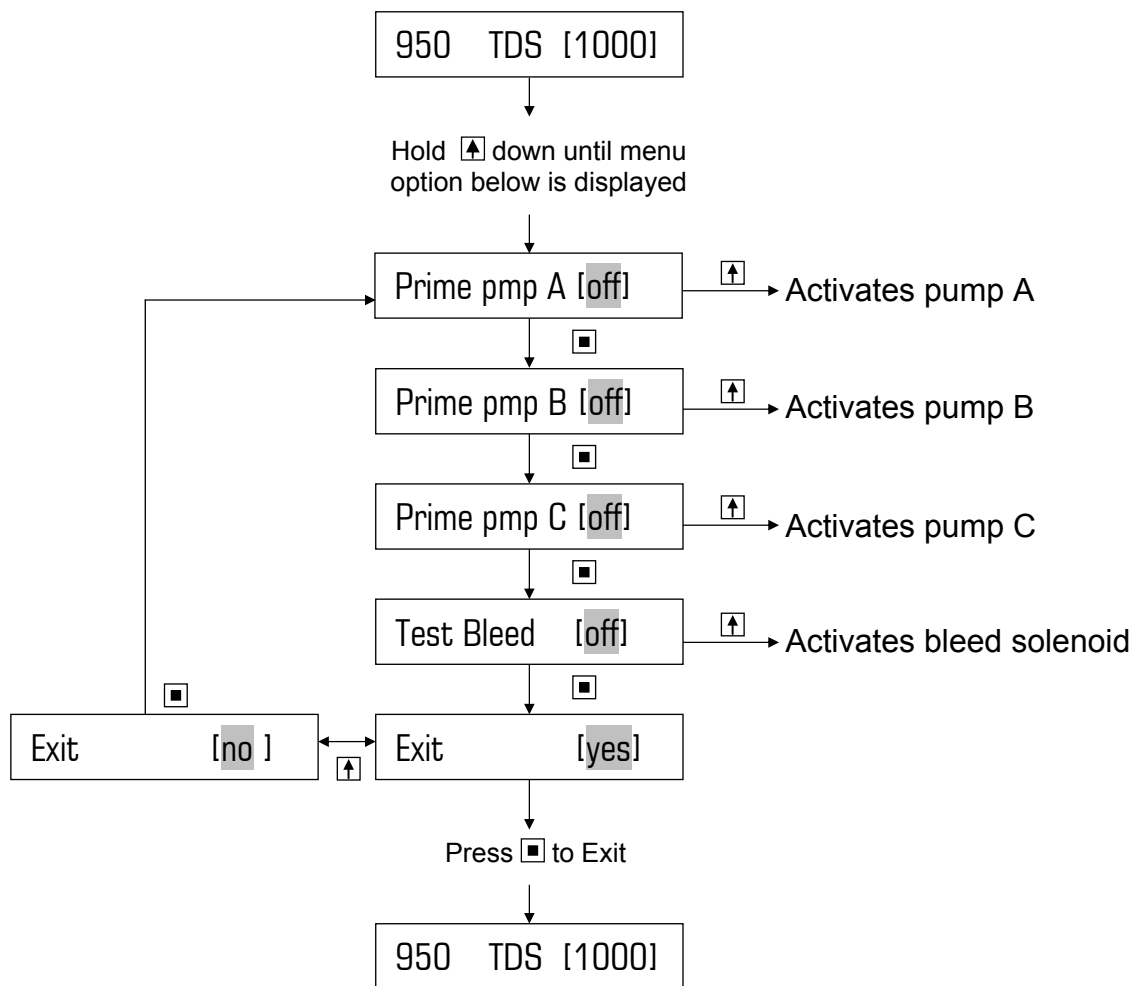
950 TDS [1000]

Hold down until menu option below is displayed

Prime pmp A [off]

Activates pump A

Prime pmp B [off]

Activates pump B

Prime pmp C [off]

Activates pump C

Test Bleed [off]

Activates bleed solenoid

Exit [no ]

Exit [yes]

Press to Exit

950 TDS [1000]